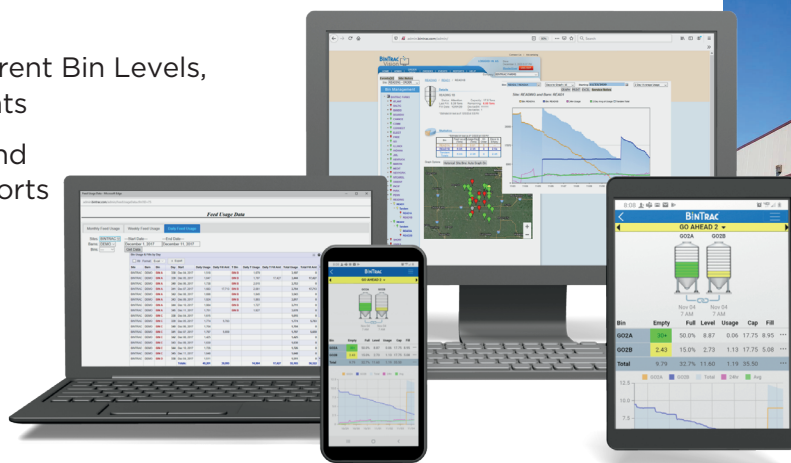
rent Bin Levels, nts

nd orts

Feed Usage Data

Monthly Feed Usage

Weekly Feed Usage

Daily Feed Usage

BINTRAC

GO AHEAD 2

GO2A

GO2B

Nov 04 7 AM

Nov 04 7 AM

| Bin | Empty | Full | Level | Usage | Cap | Fill |
|---|---|---|---|---|---|---|
| GO2A | .304 | 50.0% | 8.87 | 0.06 | 17.75 | 8.95 |
| GO2B | 2.43 | 15.0% | 2.73 | 1.13 | 17.75 | 5.08 |
| Total | | 6.79 | 32.7% | 11.60 | 1.19 | 35.50 |

12.5

10.0

7.5

GO2A

GO2B

Total

Info

Avg

BINTRAC

Bin Management